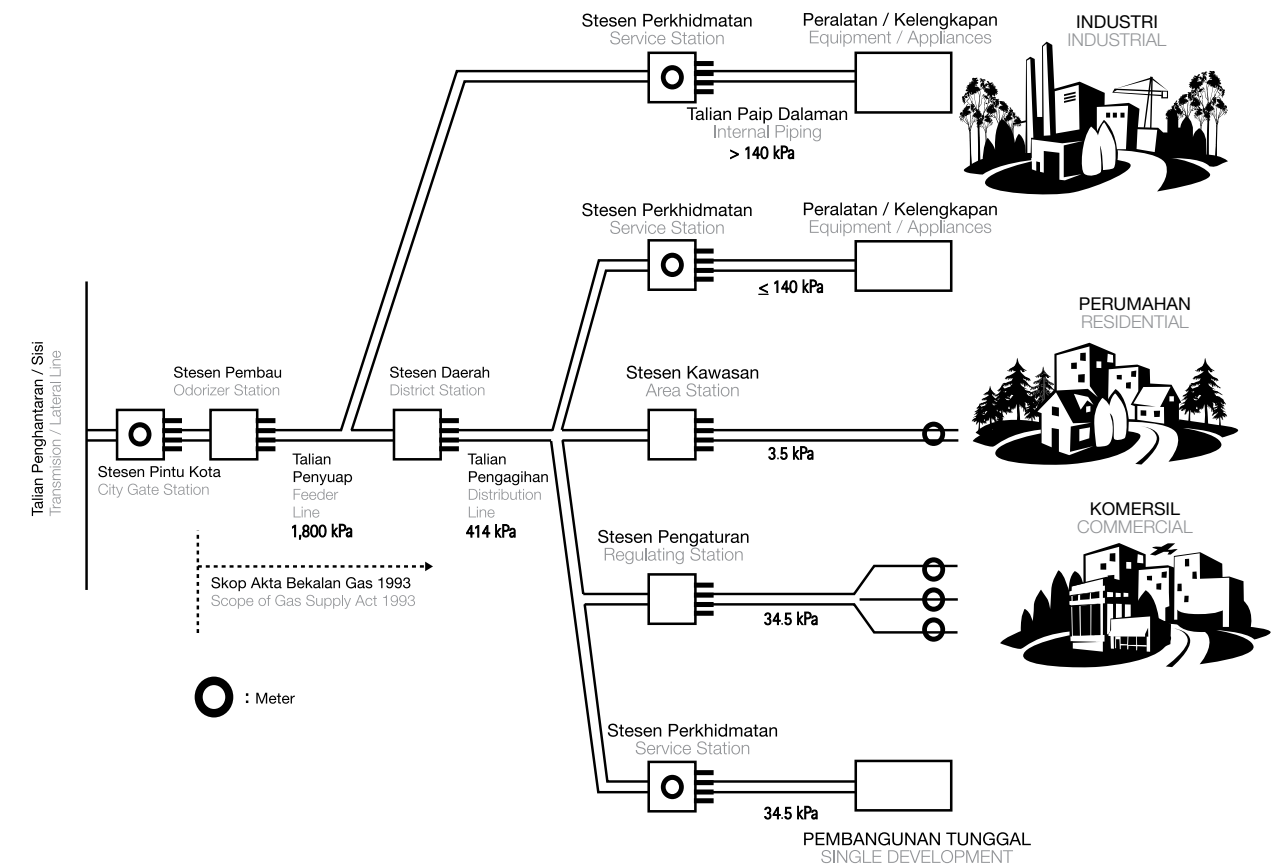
Stesen Perkhidmatan
Service Station

Peralatan / Kelengkapan
Equipment / Appliances

INDUSTRI
INDUSTRIAL

Talian Paip Dalaman
Internal Piping
> 140 kPa

Stesen Perkhidmatan
Service Station

Peralatan / Kelengkapan
Equipment / Appliances

≤ 140 kPa

PERUMAHAN
RESIDENTIAL

Talian Penghantaran / Sisi
Transmision / Lateral Line

Stesen Pembau
Odorizer Station

Stesen Daerah
District Station

Stesen Kawasan
Area Station

3.5 kPa

Stesen Pintu Kota
City Gate Station

Talian
Penyuap
Feeder
Line
1,800 kPa

Talian
Pengagihan
Distribution
Line
414 kPa

KOMERSIL
COMMERCIAL

Stesen Pengaturan
Regulating Station

Skop Akta Bekalan Gas 1993
Scope of Gas Supply Act 1993

34.5 kPa

: Meter

Stesen Perkhidmatan
Service Station

34.5 kPa

PEMBANGUNAN TUNGGAL
SINGLE DEVELOPMENT